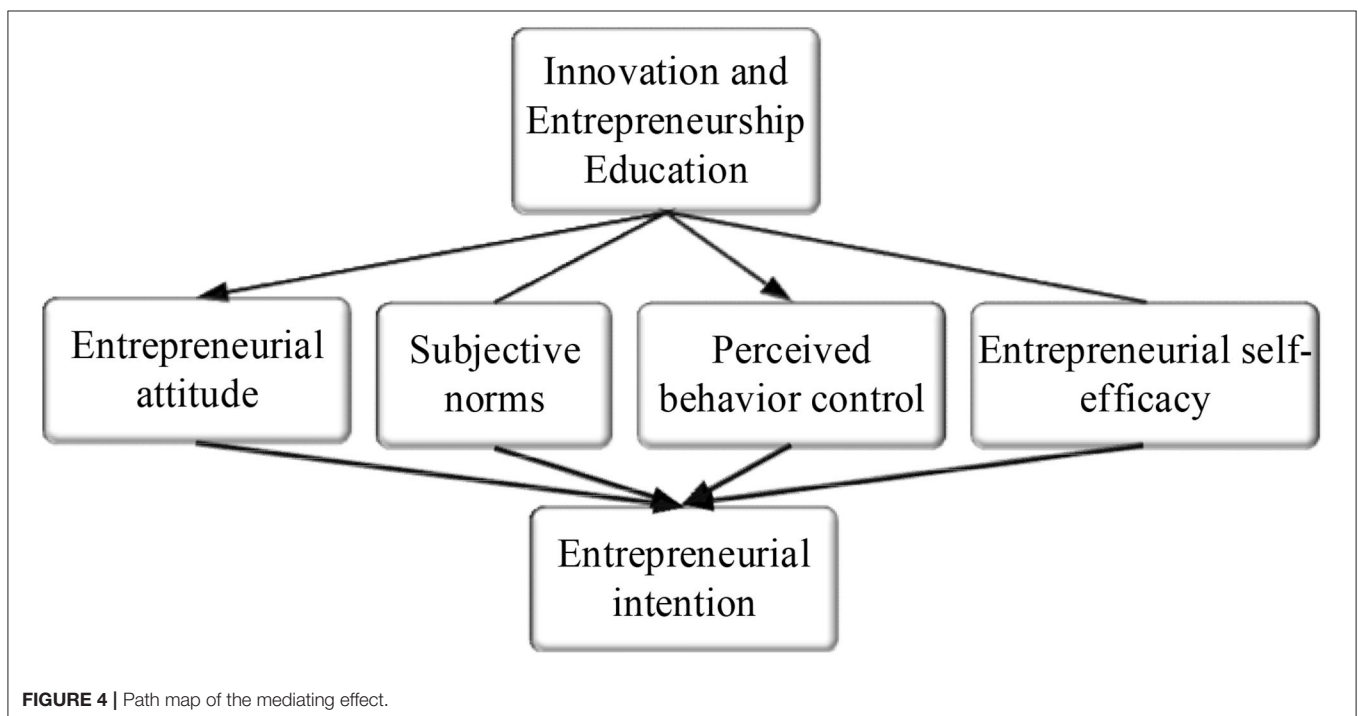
Innovation and Entrepreneurship Education

Entrepreneurial attitude

Subjective norms

Perceived behavior control

Entrepreneurial self-efficacy

Entrepreneurial intention

FIGURE 4 | Path map of the mediating effect.